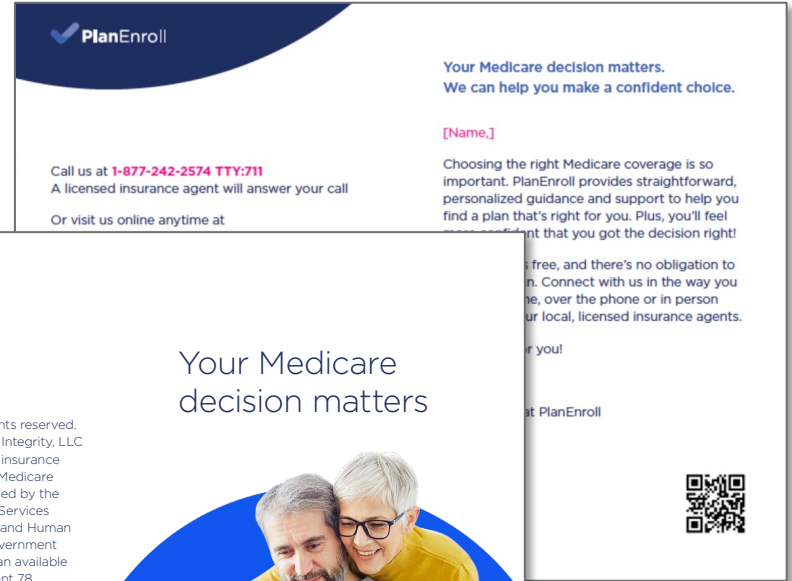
PlanEnroll

Your Medicare decision matters.
We can help you make a confident choice.

[Name,]

Call us at 1-877-242-2574 TTY:711
A licensed insurance agent will answer your call

Or visit us online anytime at

Choosing the right Medicare coverage is so important. PlanEnroll provides straightforward, personalized guidance and support to help you find a plan that's right for you. Plus, you'll feel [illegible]dent that you got the decision right!

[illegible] free, and there's no obligation to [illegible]n. Connect with us in the way you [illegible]ne, over the phone or in person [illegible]ur local, licensed insurance agents.

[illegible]r you!

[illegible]at PlanEnroll

Your Medicare decision matters

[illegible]nts reserved. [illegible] Integrity, LLC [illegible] insurance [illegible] Medicare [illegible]ed by the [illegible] Services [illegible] and Human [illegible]vernment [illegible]an available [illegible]nt 78